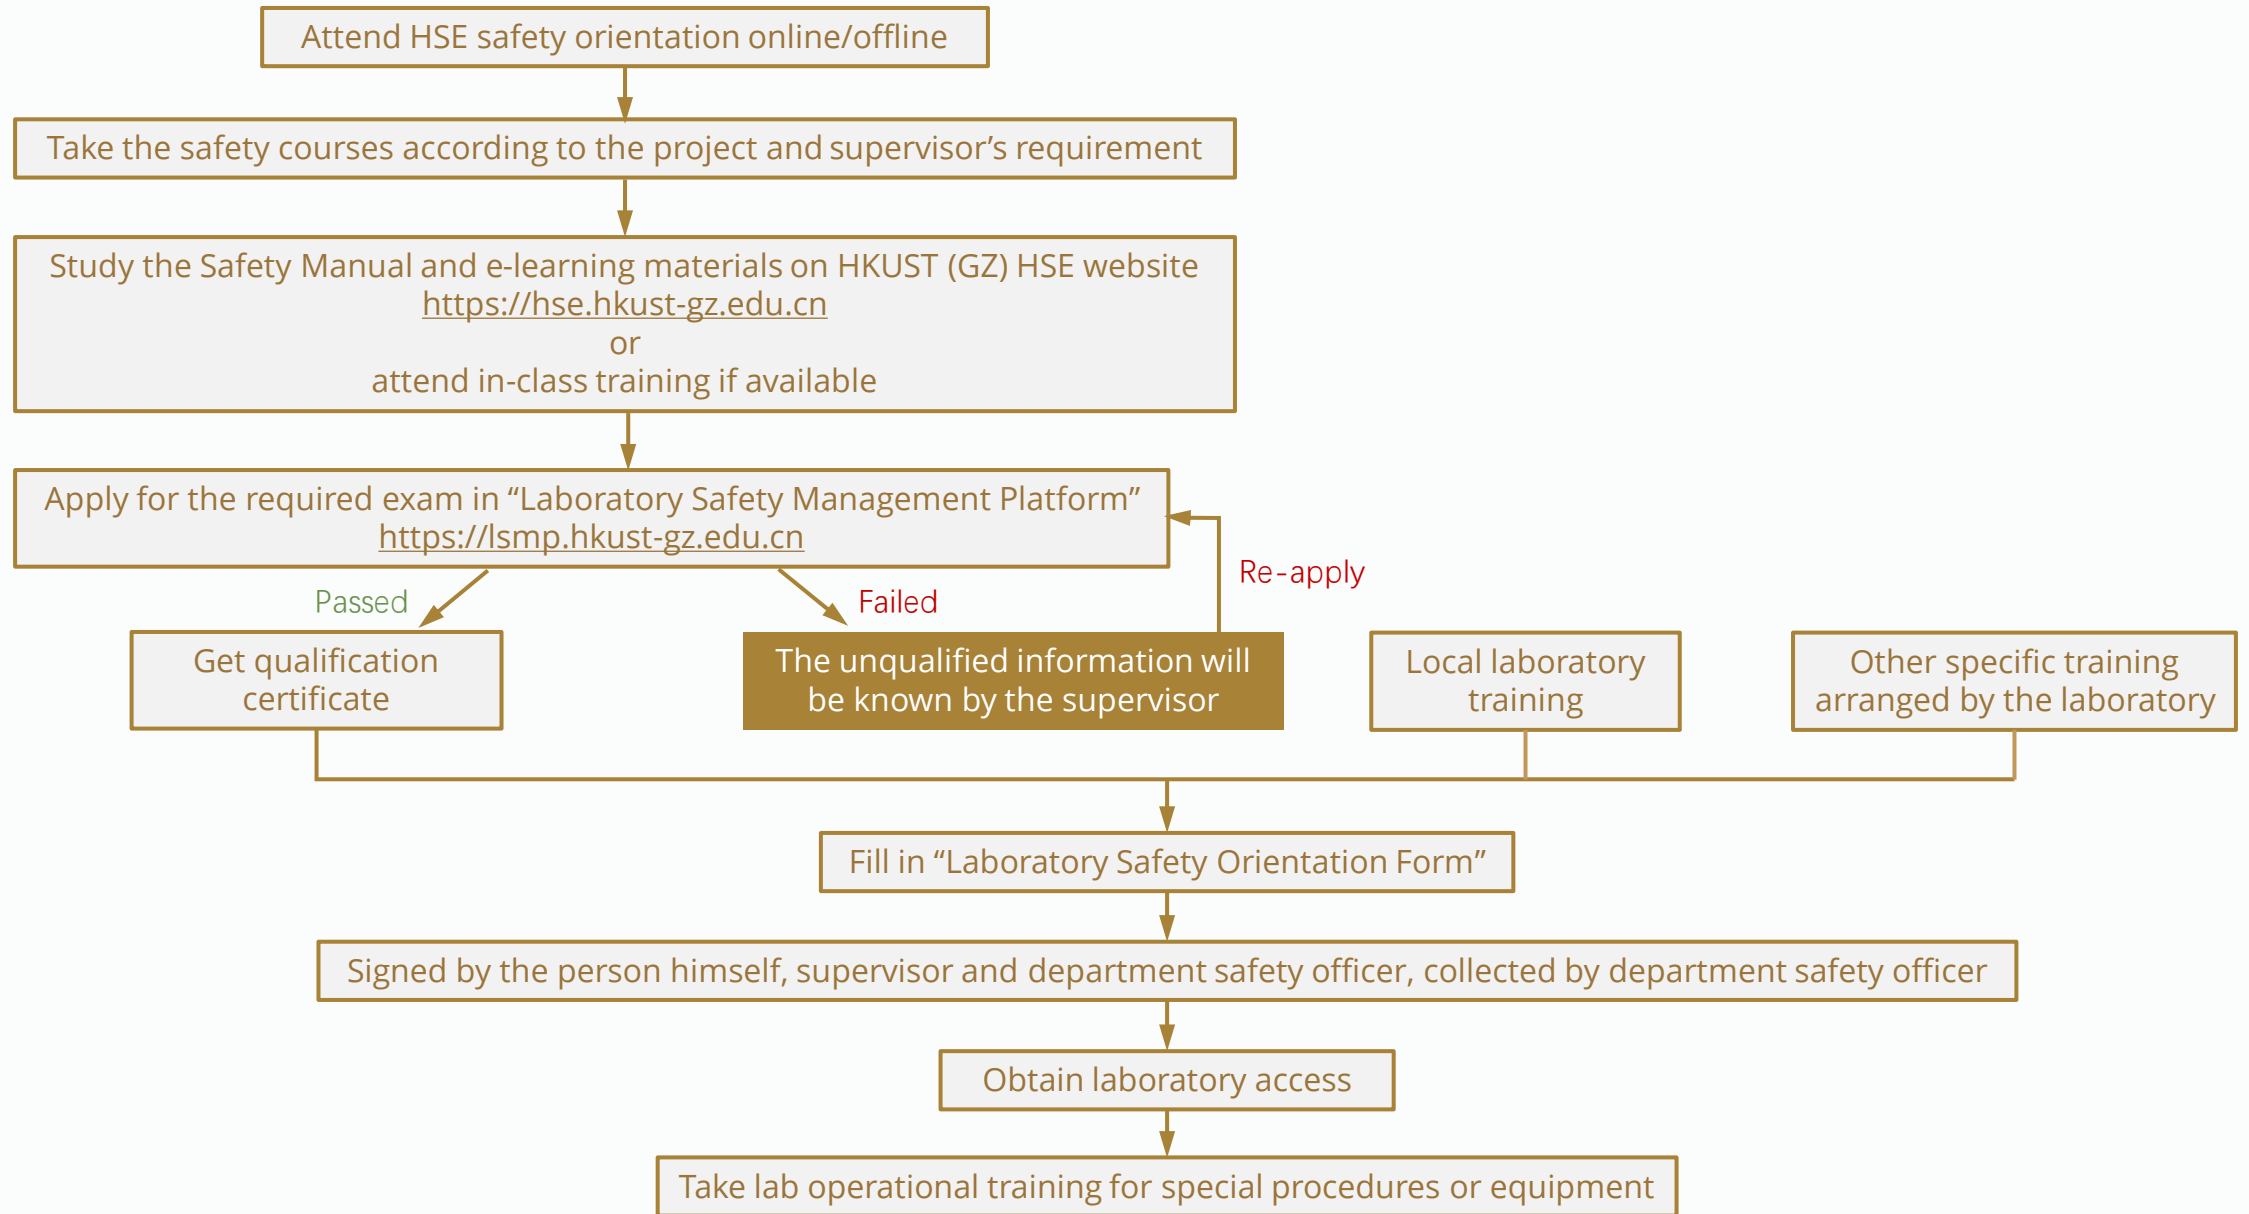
Attend HSE safety orientation online/offline

Take the safety courses according to the project and supervisor’s requirement

Study the Safety Manual and e-learning materials on HKUST (GZ) HSE website
https://hse.hkust-gz.edu.cn
or
attend in-class training if available

Apply for the required exam in “Laboratory Safety Management Platform”
https://lsmp.hkust-gz.edu.cn

Re-apply

Passed

Failed

Get qualification certificate

The unqualified information will be known by the supervisor

Local laboratory training

Other specific training arranged by the laboratory

Fill in “Laboratory Safety Orientation Form”

Signed by the person himself, supervisor and department safety officer, collected by department safety officer

Obtain laboratory access

Take lab operational training for special procedures or equipment